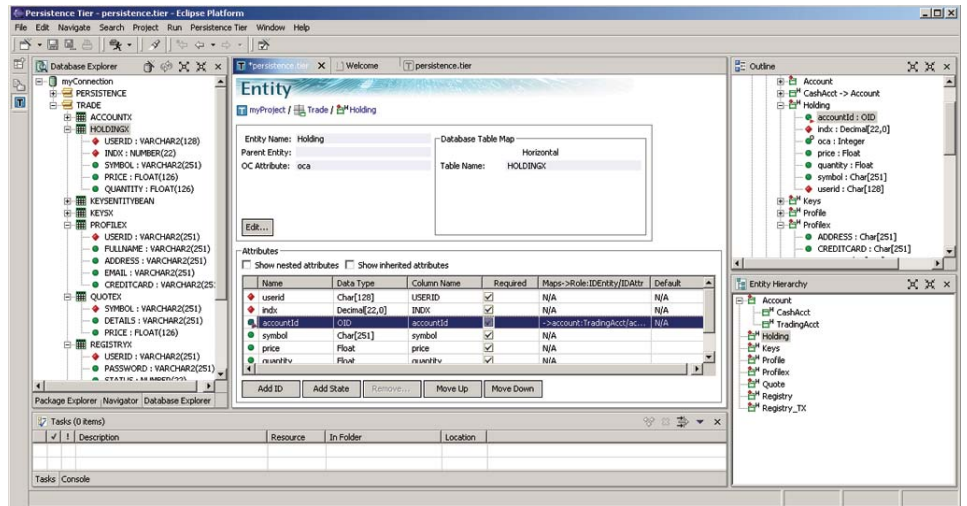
Persistence Tier - persistence.tier - Eclipse Platform

File Edit Navigate Search Project Run Persistence Tier Window Help

Database Explorer

myConnection
PERSISTENCE
TRADE
ACCOUNTX
HOLDINGX
USERID : VARCHAR2(128)
INDX : NUMBER(22)
SYMBOL : VARCHAR2(251)
PRICE : FLOAT(126)
QUANTITY : FLOAT(126)
KEYSENTITYBEAN
KEYSX
PROFILEX
USERID : VARCHAR2(251)
FULLNAME : VARCHAR2(251)
ADDRESS : VARCHAR2(251)
EMAIL : VARCHAR2(251)
CREDITCARD : VARCHAR2(25
QUOTEX
SYMBOL : VARCHAR2(251)
DETAILS : VARCHAR2(251)
PRICE : FLOAT(126)
REGISTRYX
USERID : VARCHAR2(251)
PASSWORD : VARCHAR2(251)
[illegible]

Package Explorer Navigator Database Explorer

*persistence.tier Welcome persistence.tier

Entity

myProject / Trade / Holding

Entity Name: Holding
Parent Entity:
OC Attribute: oca

Database Table Map
Horizontal
Table Name: HOLDINGX

Edit...

Attributes
Show nested attributes Show inherited attributes

| Name | Data Type | Column Name | Required | Maps->Role:IDEntity/IDAttr | Default |
|---|---|---|---|---|---|
| userid | Char[128] | USERID | ✓ | N/A | N/A |
| indx | Decimal[22,0] | INDX | ✓ | N/A | N/A |
| accountId | OID | accountId | ✓ | ->account:TradingAcct/ac... | N/A |
| symbol | Char[251] | symbol | ✓ | N/A | |
| price | Float | price | ✓ | N/A | |
| quantity | Float | quantity | ✓ | N/A | |

Add ID Add State Remove... Move Up Move Down

Tasks (0 items)

| ✓ | ! | Description | Resource | In Folder | Location |
|---|---|---|---|---|---|

Tasks Console

Outline

Account
CashAcct -> Account
Holding
accountId : OID
indx : Decimal[22,0]
oca : Integer
price : Float
quantity : Float
symbol : Char[251]
userid : Char[128]
Keys
Profile
Profilex
ADDRESS : Char[251]
CREDITCARD : Char[251]

Entity Hierarchy

Account
CashAcct
TradingAcct
Holding
Keys
Profile
Profilex
Quote
Registry
Registry_TX